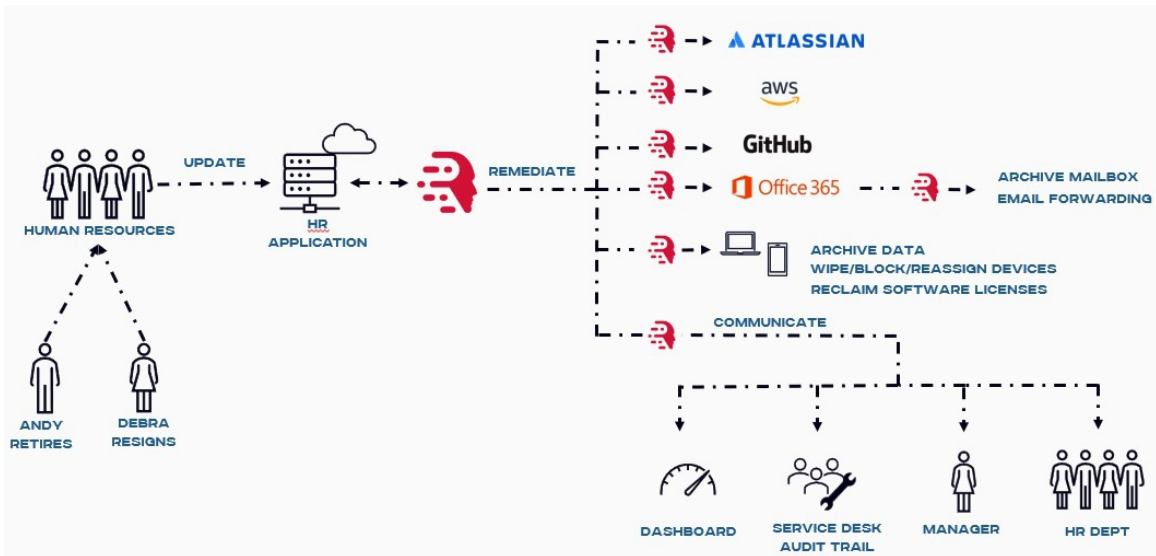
HUMAN RESOURCES

UPDATE

HR APPLICATION

REMEDIATE

ATLASSIAN

aws

GitHub

Office 365

ARCHIVE MAILBOX
EMAIL FORWARDING

ARCHIVE DATA
WIPE/BLOCK/REASSIGN DEVICES
RECLAIM SOFTWARE LICENSES

COMMUNICATE

ANDY RETIRES

DEBRA RESIGNS

DASHBOARD

SERVICE DESK AUDIT TRAIL

MANAGER

HR DEPT